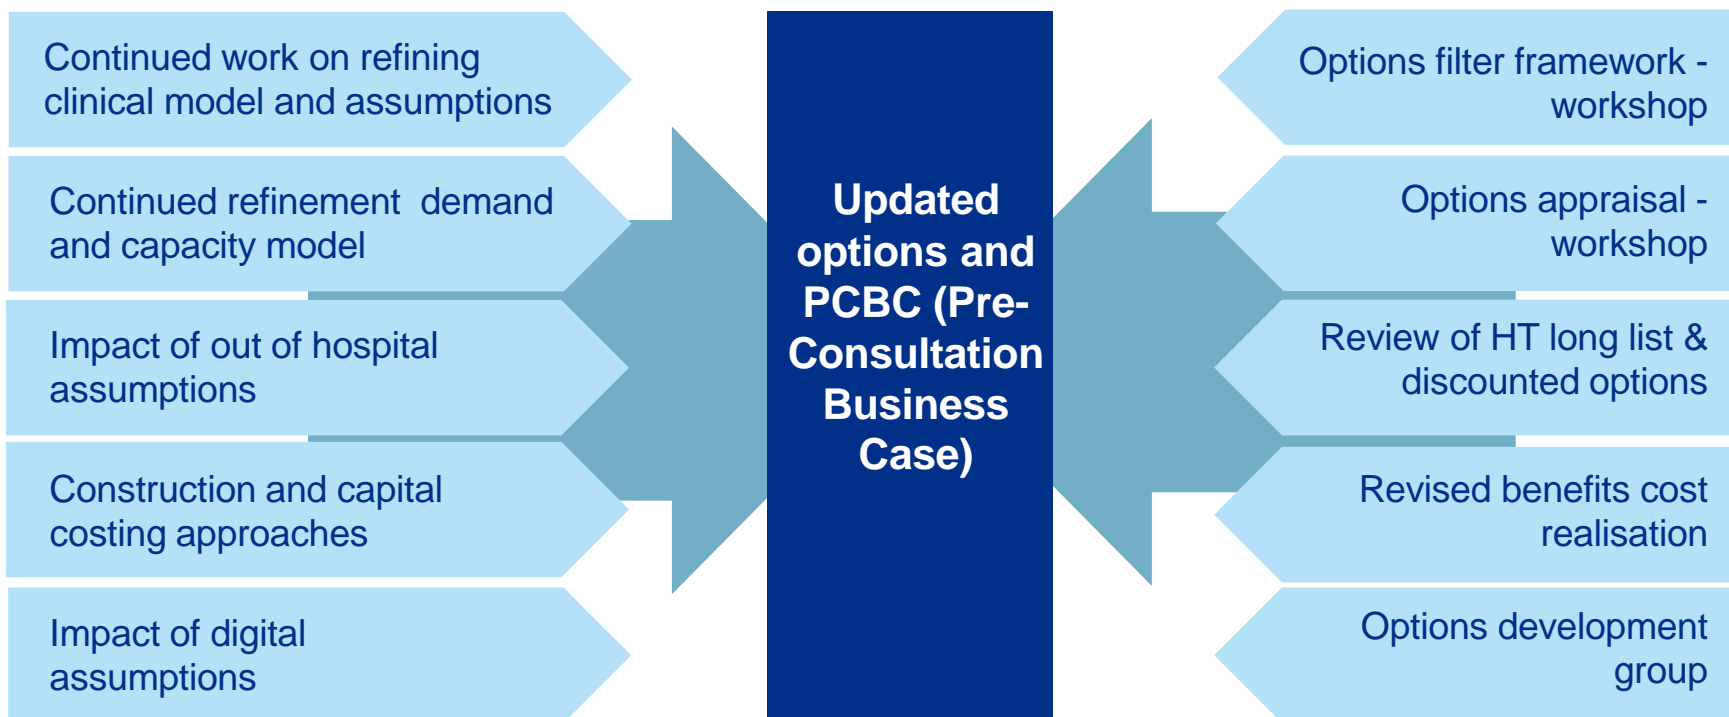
Continued work on refining clinical model and assumptions

Continued refinement  demand and capacity model

Impact of out of hospital assumptions

Construction and capital costing approaches

Impact of digital assumptions

Updated options and PCBC (Pre-Consultation Business Case)

Options filter framework - workshop

Options appraisal - workshop

Review of HT long list & discounted options

Revised benefits cost realisation

Options development group